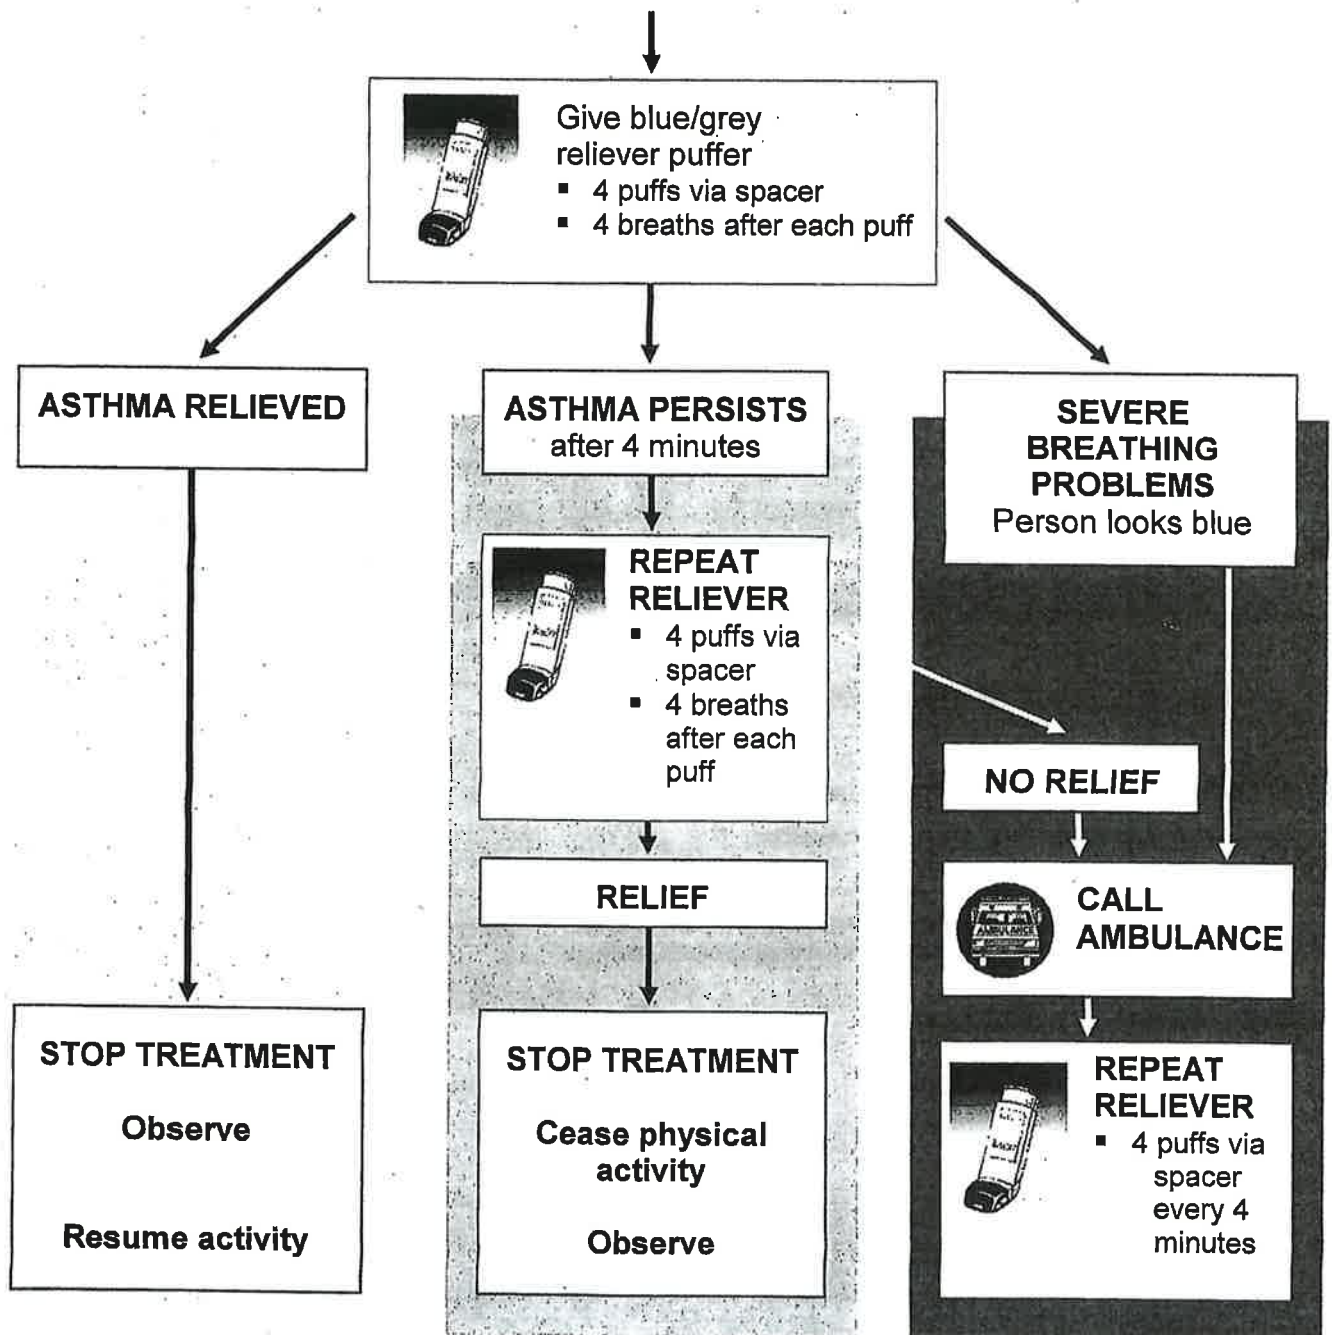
Give blue/grey reliever puffer
- 4 puffs via spacer
- 4 breaths after each puff

ASTHMA RELIEVED

STOP TREATMENT

Observe

Resume activity

ASTHMA PERSISTS
after 4 minutes

REPEAT RELIEVER
- 4 puffs via spacer
- 4 breaths after each puff

RELIEF

STOP TREATMENT

Cease physical activity

Observe

SEVERE BREATHING PROBLEMS
Person looks blue

NO RELIEF

CALL AMBULANCE

REPEAT RELIEVER
- 4 puffs via spacer every 4 minutes